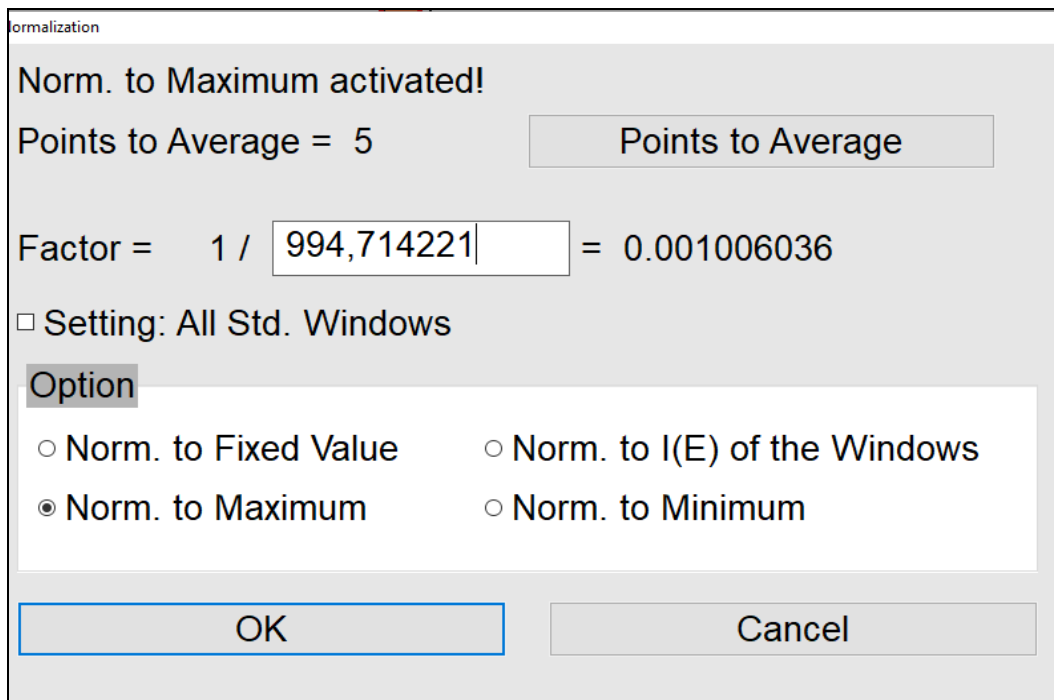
lormalization

Norm. to Maximum activated!

Points to Average = 5

Points to Average

Factor = 1 / 994,714221 = 0.001006036

Setting: All Std. Windows

Option

Norm. to Fixed Value

Norm. to I(E) of the Windows

Norm. to Maximum

Norm. to Minimum

OK

Cancel